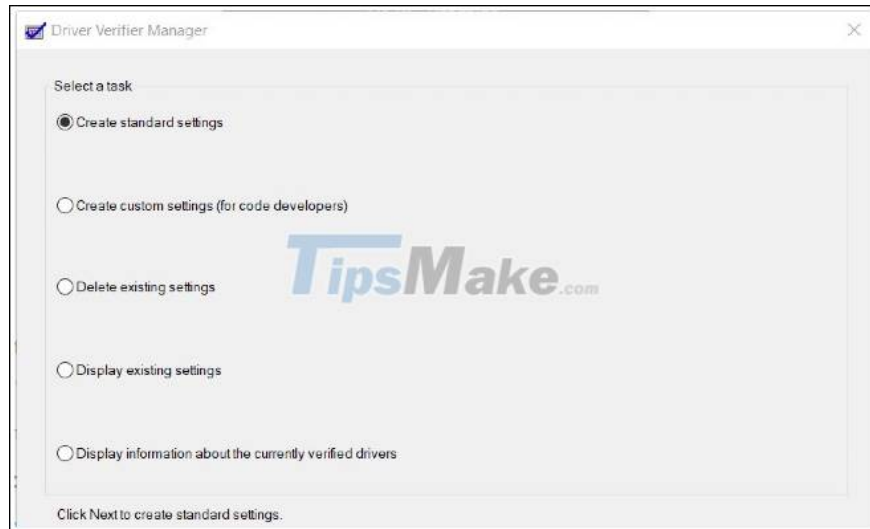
Driver Verifier Manager

×

Select a task

Create standard settings

Create custom settings (for code developers)

Delete existing settings

Display existing settings

Display information about the currently verified drivers

TipsMake.com

Click Next to create standard settings.